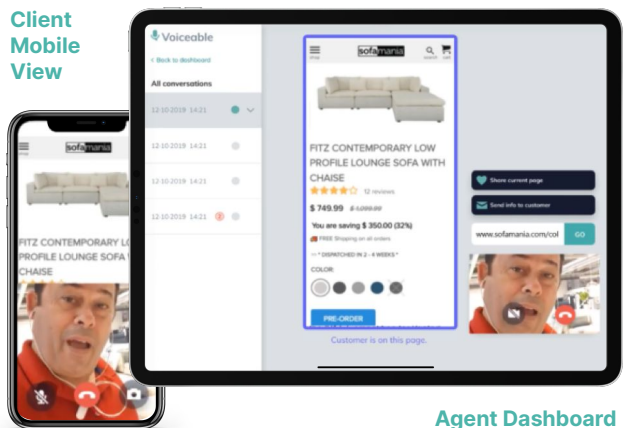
Client Mobile View

sofamania

FITZ CONTEMPORARY LO
PROFILE LOUNGE SOFA W
CHAISE

Voiceable

< Back to dashboard

All conversations

12-10-2019 14:21

12-10-2019 14:21

12-10-2019 14:21

12-10-2019 14:21

sofamania

FITZ CONTEMPORARY LOW PROFILE LOUNGE SOFA WITH CHAISE

12 reviews

$ 749.99 $ 1,099.99

You are saving $ 350.00 (32%)

FREE Shipping on all orders

* DISPATCHED IN 2 - 4 WEEKS *

COLOR:

PRE-ORDER

Customer is on this page.

Share current page

Send info to customer

www.sofamania.com/col

GO

Agent Dashboard